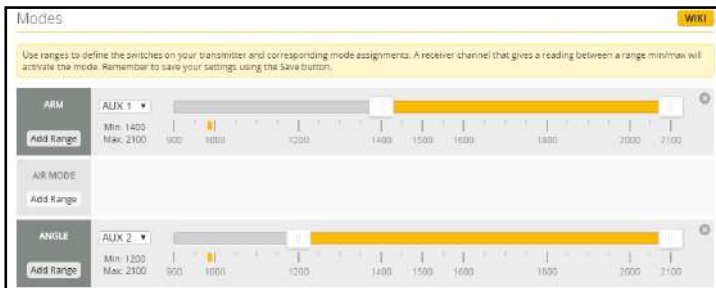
Modes

WIKI

Use ranges to define the switches on your transmitter and corresponding mode assignments. A receiver channel that gives a reading between a range min/max will activate the mode. Remember to save your settings using the Save button.

ARM
Add Range
AUX 1 ▾
Min: 1400
Max: 2100
900 1000 1200 1400 1500 1600 1800 2000 2100

AIR MODE
Add Range

ANGLE
Add Range
AUX 2 ▾
Min: 1200
Max: 2100
900 1000 1200 1400 1500 1600 1800 2000 2100